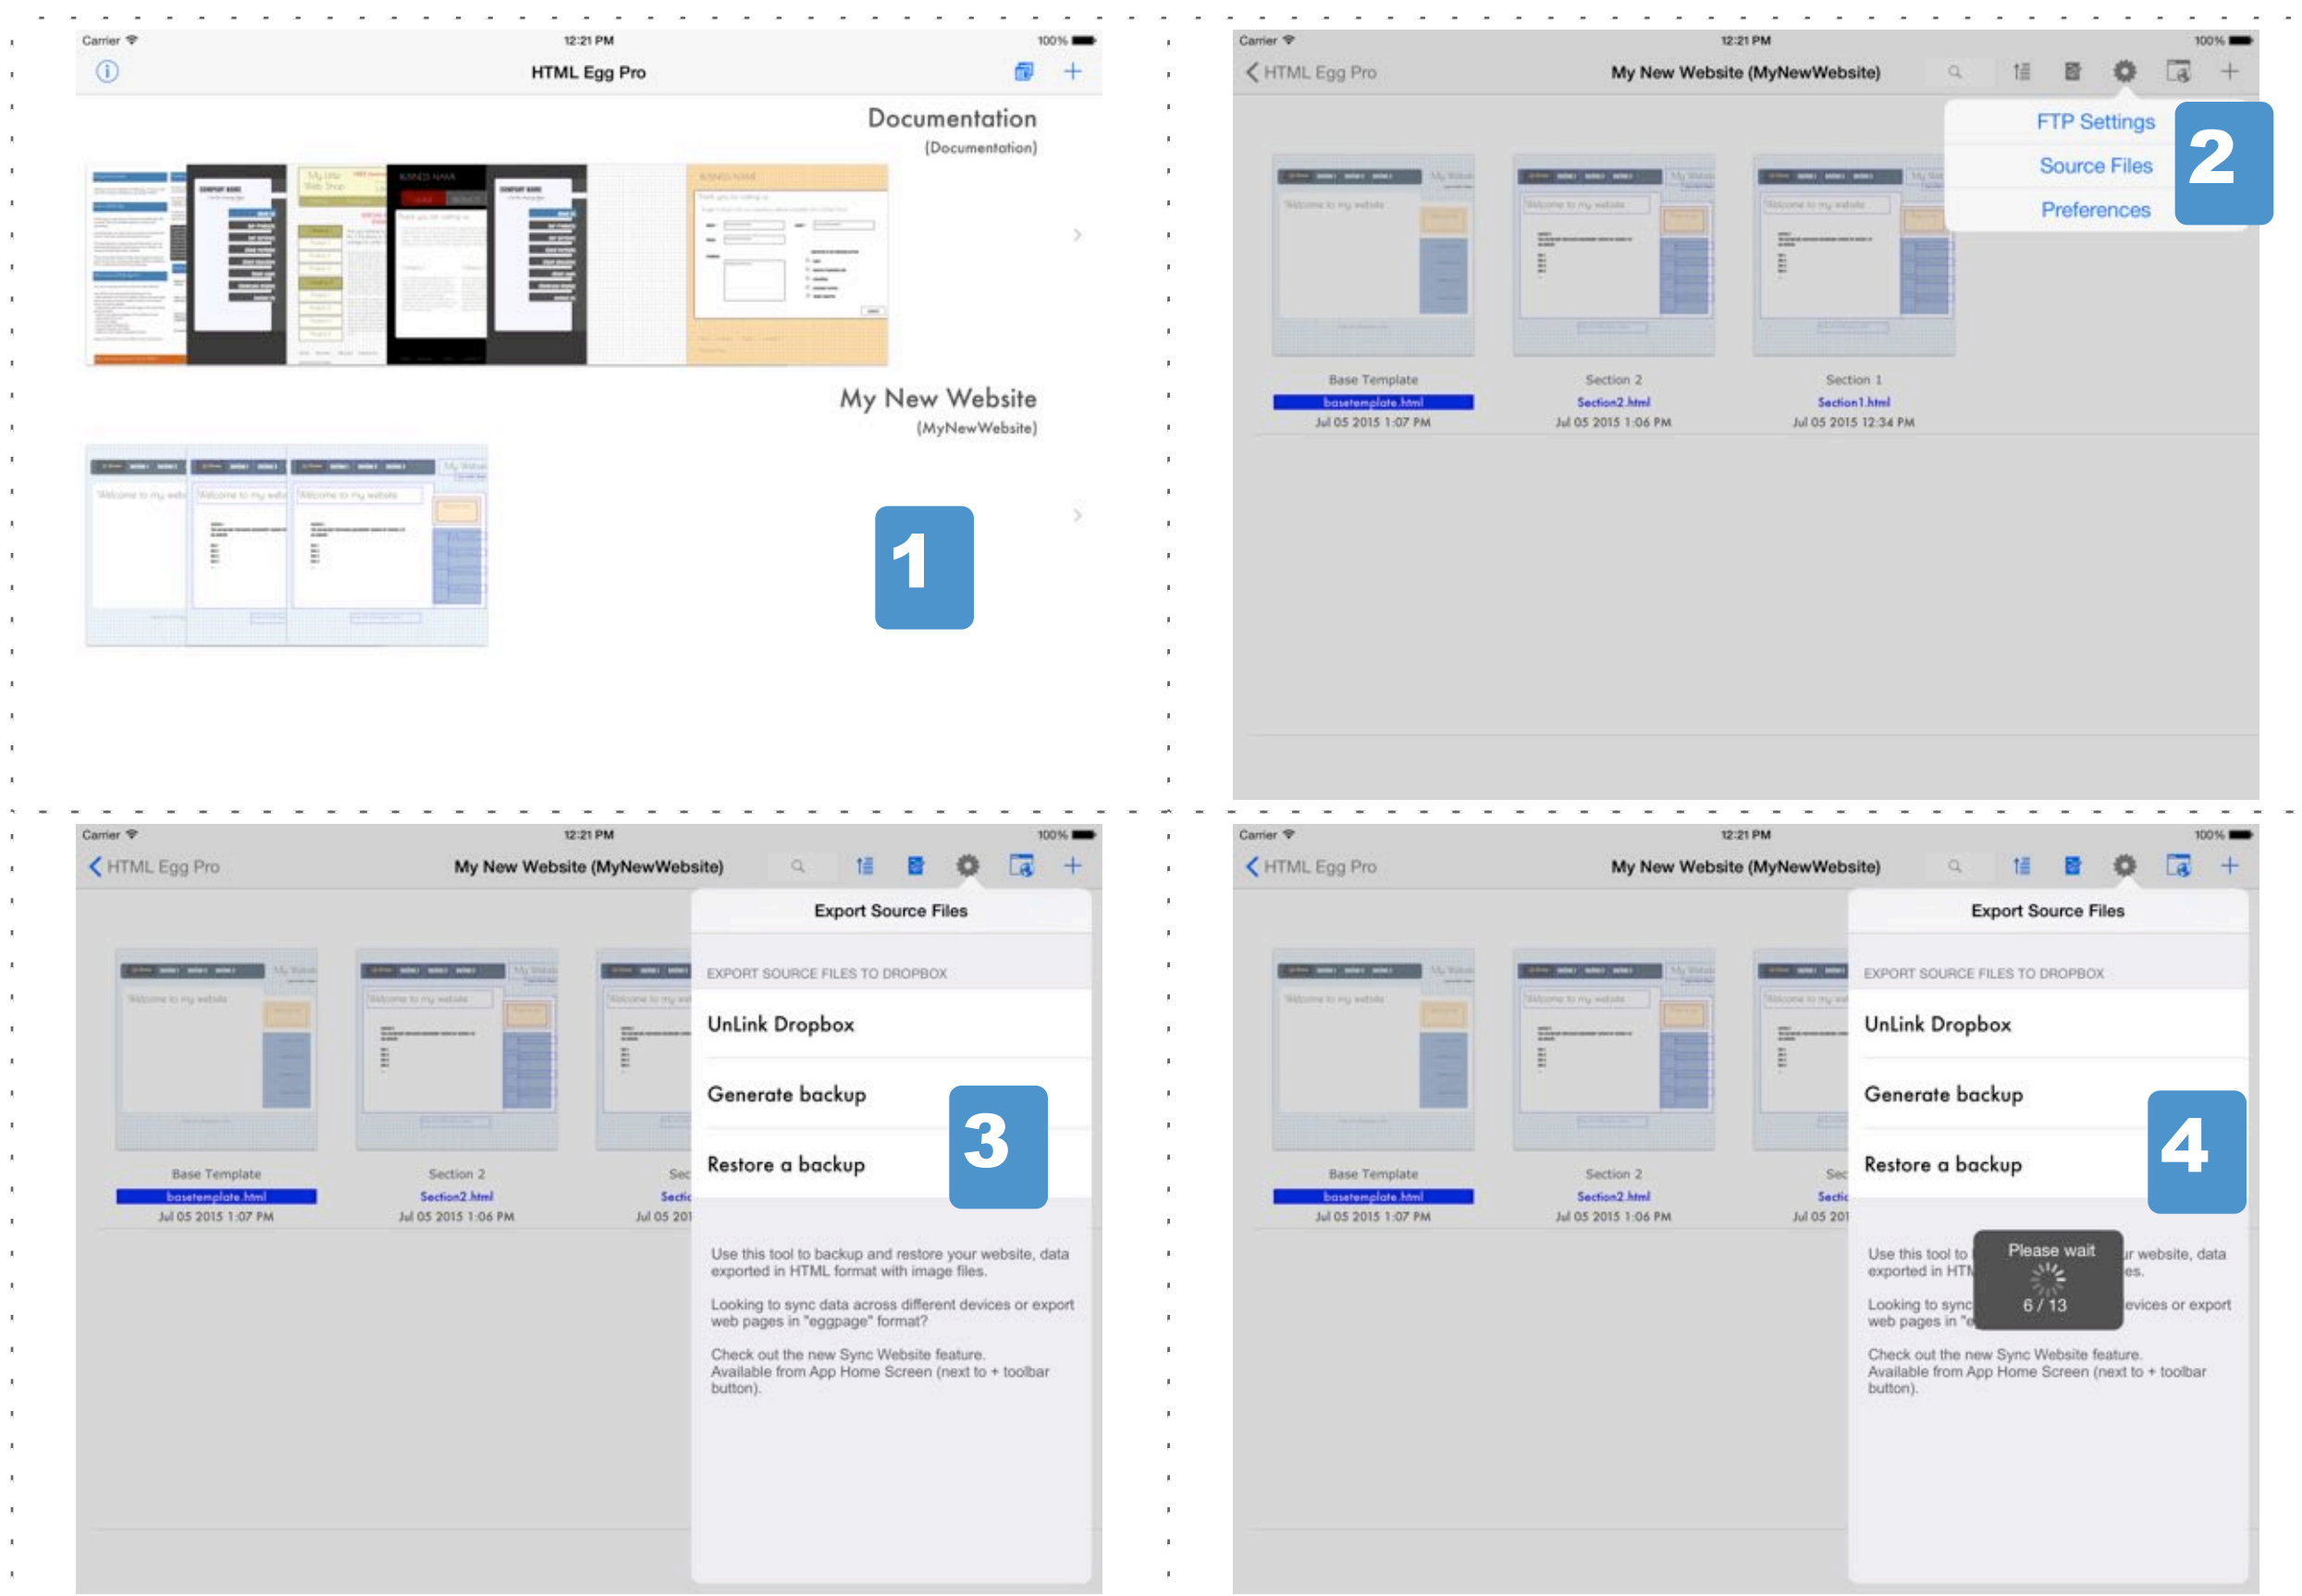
Carrier
12:21 PM
100%
HTML Egg Pro

Documentation
(Documentation)

My New Website
(MyNewWebsite)

1

Carrier
12:21 PM
100%
HTML Egg Pro
My New Website (MyNewWebsite)

FTP Settings
Source Files
Preferences

2

Base Template
basetemplate.html
Jul 05 2015 1:07 PM

Section 2
Section2.html
Jul 05 2015 1:06 PM

Section 1
Section1.html
Jul 05 2015 12:34 PM

Carrier
12:21 PM
100%
HTML Egg Pro
My New Website (MyNewWebsite)

Export Source Files

EXPORT SOURCE FILES TO DROPBOX

UnLink Dropbox

Generate backup

Restore a backup

3

Base Template
basetemplate.html
Jul 05 2015 1:07 PM

Section 2
Section2.html
Jul 05 2015 1:06 PM

Sec
Sectic
Jul 05 201

Use this tool to backup and restore your website, data exported in HTML format with image files.

Looking to sync data across different devices or export web pages in "eggpage" format?

Check out the new Sync Website feature. Available from App Home Screen (next to + toolbar button).

Carrier
12:21 PM
100%
HTML Egg Pro
My New Website (MyNewWebsite)

Export Source Files

EXPORT SOURCE FILES TO DROPBOX

UnLink Dropbox

Generate backup

Restore a backup

4

Base Template
basetemplate.html
Jul 05 2015 1:07 PM

Section 2
Section2.html
Jul 05 2015 1:06 PM

Sec
Sectic
Jul 05 201

Please wait
6 / 13

Use this tool to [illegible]r website, data exported in HTM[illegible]es.

Looking to sync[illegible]evices or export web pages in "e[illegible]

Check out the new Sync Website feature. Available from App Home Screen (next to + toolbar button).